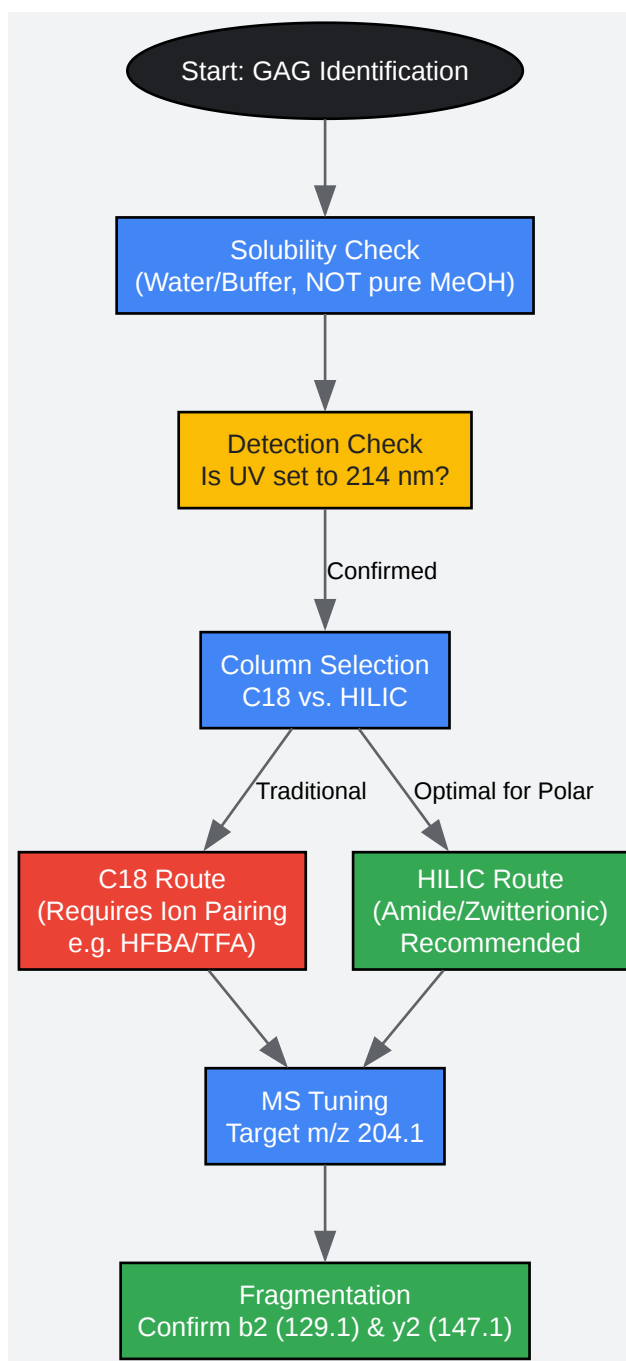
Start: GAG Identification

Solubility Check
(Water/Buffer, NOT pure MeOH)

Detection Check
Is UV set to 214 nm?

Confirmed

Column Selection
C18 vs. HILIC

Traditional

Optimal for Polar

C18 Route
(Requires Ion Pairing
e.g. HFBA/TFA)

HILIC Route
(Amide/Zwitterionic)
Recommended

MS Tuning
Target m/z 204.1

Fragmentation
Confirm b2 (129.1) & y2 (147.1)